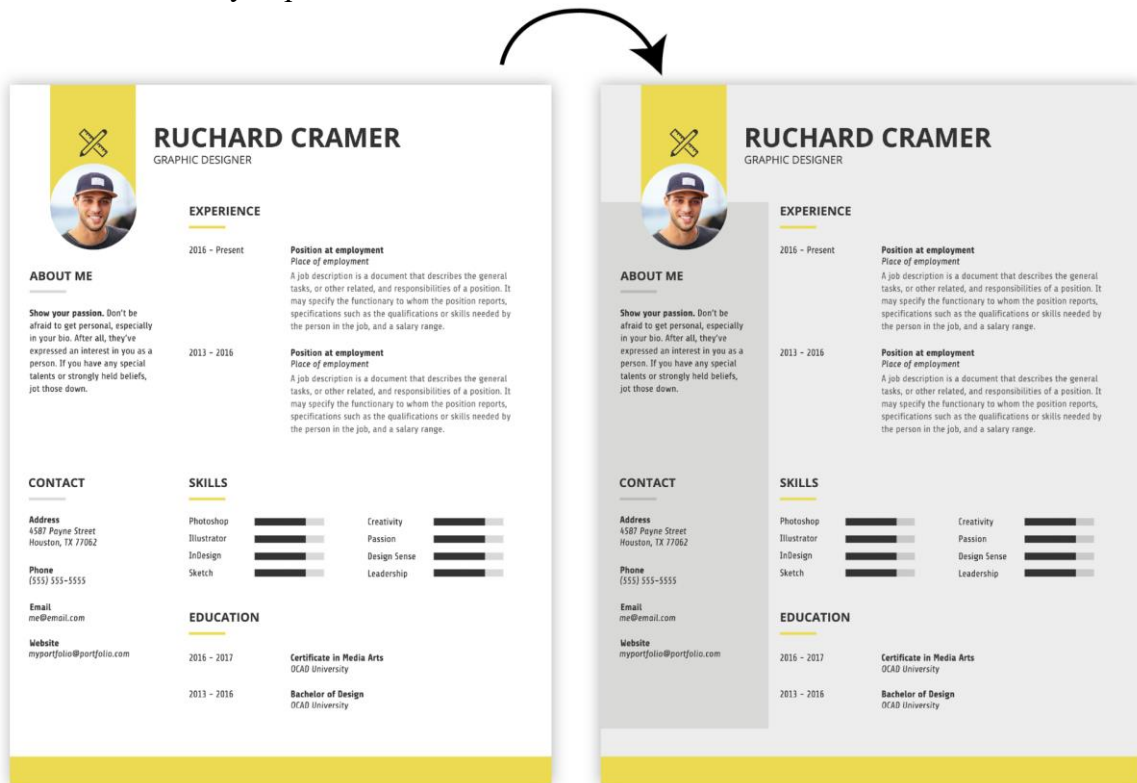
RUCHARD CRAMER
GRAPHIC DESIGNER

ABOUT ME

Show your passion. Don't be afraid to get personal, especially in your bio. After all, they've expressed an interest in you as a person. If you have any special talents or strongly held beliefs, jot those down.

EXPERIENCE

2016 - Present

Position at employment
Place of employment
A job description is a document that describes the general tasks, or other related, and responsibilities of a position. It may specify the functionary to whom the position reports, specifications such as the qualifications or skills needed by the person in the job, and a salary range.

2013 - 2016

Position at employment
Place of employment
A job description is a document that describes the general tasks, or other related, and responsibilities of a position. It may specify the functionary to whom the position reports, specifications such as the qualifications or skills needed by the person in the job, and a salary range.

CONTACT

Address
4587 Payne Street
Houston, TX 77062

Phone
(555) 555-5555

Email
me@email.com

Website
myportfolio@portfolio.com

SKILLS

Photoshop
Illustrator
InDesign
Sketch
Creativity
Passion
Design Sense
Leadership

EDUCATION

2016 - 2017
Certificate in Media Arts
OCAD University

2013 - 2016
Bachelor of Design
OCAD University

RUCHARD CRAMER
GRAPHIC DESIGNER

ABOUT ME

Show your passion. Don't be afraid to get personal, especially in your bio. After all, they've expressed an interest in you as a person. If you have any special talents or strongly held beliefs, jot those down.

EXPERIENCE

2016 - Present

Position at employment
Place of employment
A job description is a document that describes the general tasks, or other related, and responsibilities of a position. It may specify the functionary to whom the position reports, specifications such as the qualifications or skills needed by the person in the job, and a salary range.

2013 - 2016

Position at employment
Place of employment
A job description is a document that describes the general tasks, or other related, and responsibilities of a position. It may specify the functionary to whom the position reports, specifications such as the qualifications or skills needed by the person in the job, and a salary range.

CONTACT

Address
4587 Payne Street
Houston, TX 77062

Phone
(555) 555-5555

Email
me@email.com

Website
myportfolio@portfolio.com

SKILLS

Photoshop
Illustrator
InDesign
Sketch
Creativity
Passion
Design Sense
Leadership

EDUCATION

2016 - 2017
Certificate in Media Arts
OCAD University

2013 - 2016
Bachelor of Design
OCAD University